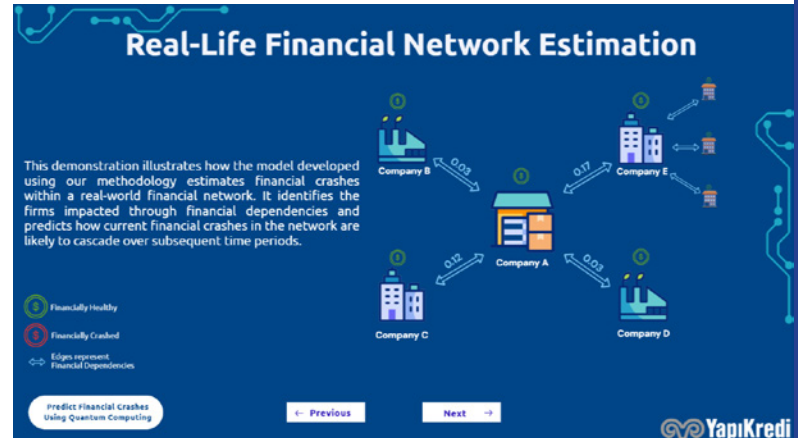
Real-Life Financial Network Estimation

This demonstration illustrates how the model developed using our methodology estimates financial crashes within a real-world financial network. It identifies the firms impacted through financial dependencies and predicts how current financial crashes in the network are likely to cascade over subsequent time periods.

Company B

0.03

0.17

Company E

Company A

0.12

0.03

Company C

Company D

Financially Healthy

Financially Crashed

Edges represent Financial Dependencies

Predict Financial Crashes Using Quantum Computing

← Previous

Next →

YapıKredi